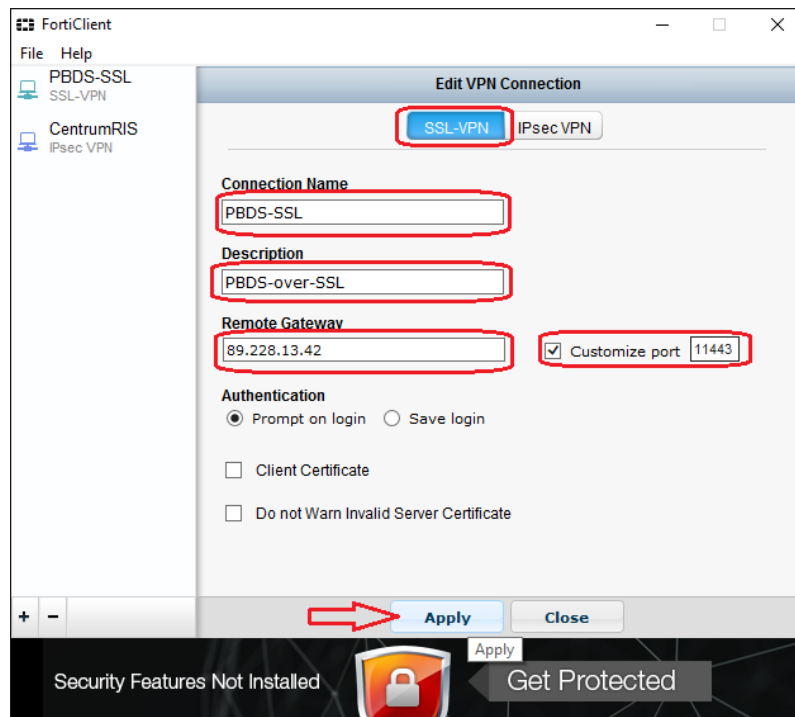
FortiClient

File Help

PBDS-SSL
SSL-VPN

CentrumRIS
IPsec VPN

Edit VPN Connection

SSL-VPN IPsec VPN

Connection Name
PBDS-SSL

Description
PBDS-over-SSL

Remote Gateway
89.228.13.42

Customize port 11443

Authentication
Prompt on login Save login

Client Certificate

Do not Warn Invalid Server Certificate

+ −

Apply Close

Apply

Security Features Not Installed

Get Protected